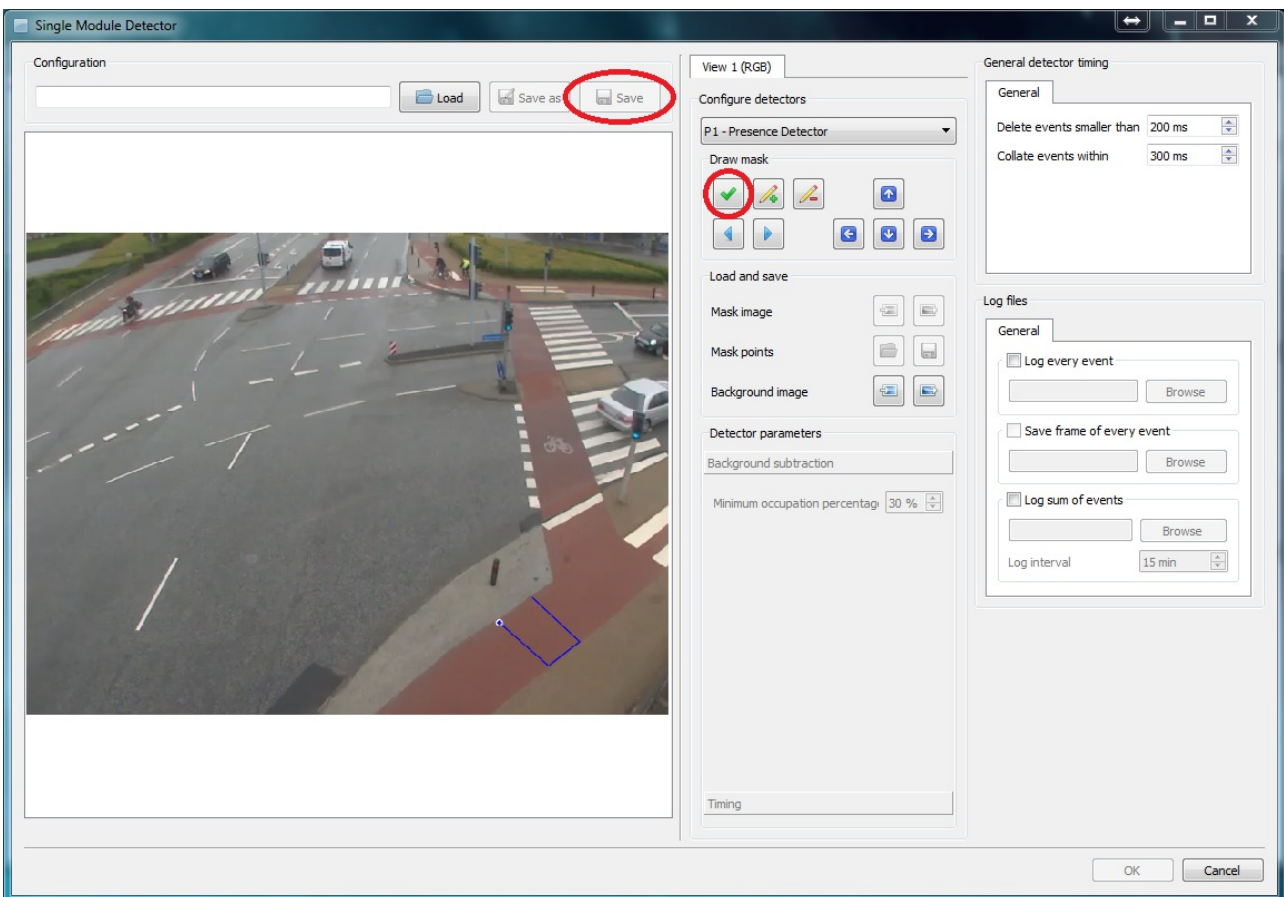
Single Module Detector

Configuration

Load

Save as

Save

View 1 (RGB)

Configure detectors

P1 - Presence Detector

Draw mask

Load and save

Mask image

Mask points

Background image

Detector parameters

Background subtraction

Minimum occupation percentag 30 %

Timing

General detector timing

General

Delete events smaller than 200 ms

Collate events within 300 ms

Log files

General

Log every event

Browse

Save frame of every event

Browse

Log sum of events

Browse

Log interval 15 min

OK

Cancel